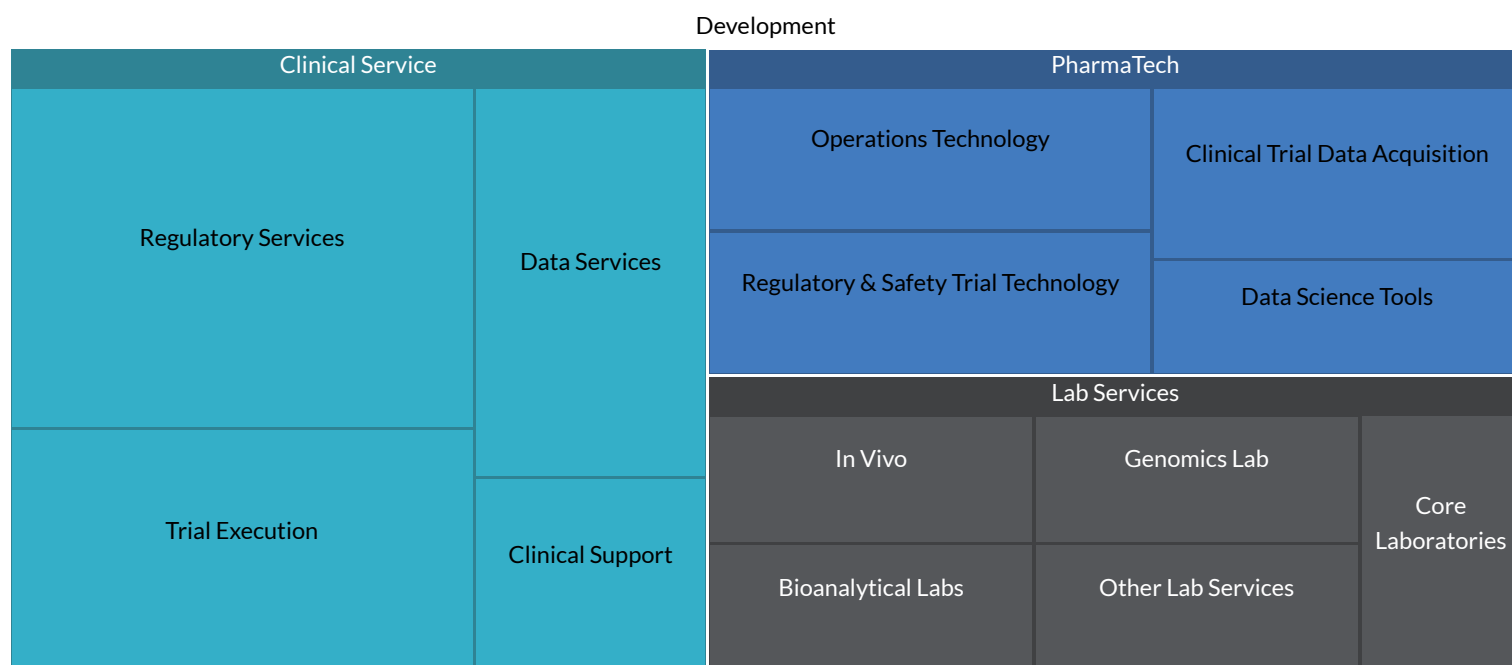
Development

Clinical Service

Regulatory Services

Data Services

Trial Execution

Clinical Support

PharmaTech

Operations Technology

Clinical Trial Data Acquisition

Regulatory & Safety Trial Technology

Data Science Tools

Lab Services

In Vivo

Genomics Lab

Core Laboratories

Bioanalytical Labs

Other Lab Services